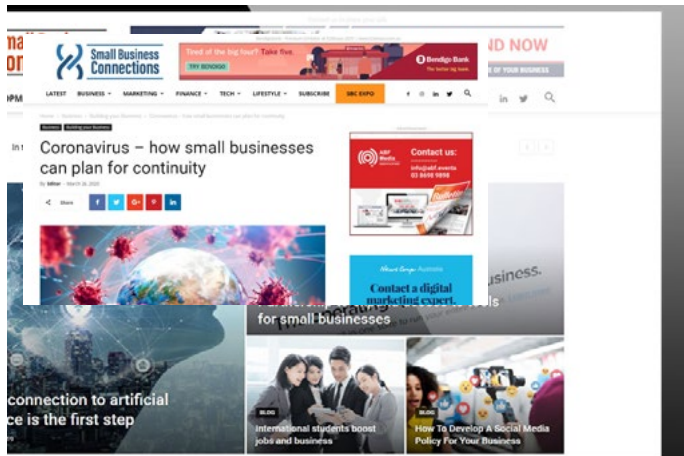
ma
on
OPM
ND NOW
OF YOUR BUSINESS
Small Business Connections
Tired of the big four? Take five.
TRY BENDIGO
Bendigo Bank
LATEST BUSINESS MARKETING FINANCE TECH LIFESTYLE SUBSCRIBE SBC EXPO
Business Building your business
Coronavirus – how small businesses can plan for continuity
By Editor - March 16, 2020
Share
Contact us:
info@abf.events
03 8608 9898
Contact a digital marketing expert.
In t
usiness.
for small businesses
connection to artificial
ce is the first step
BLOG
International students boost jobs and business
BLOG
How To Develop A Social Media Policy For Your Business